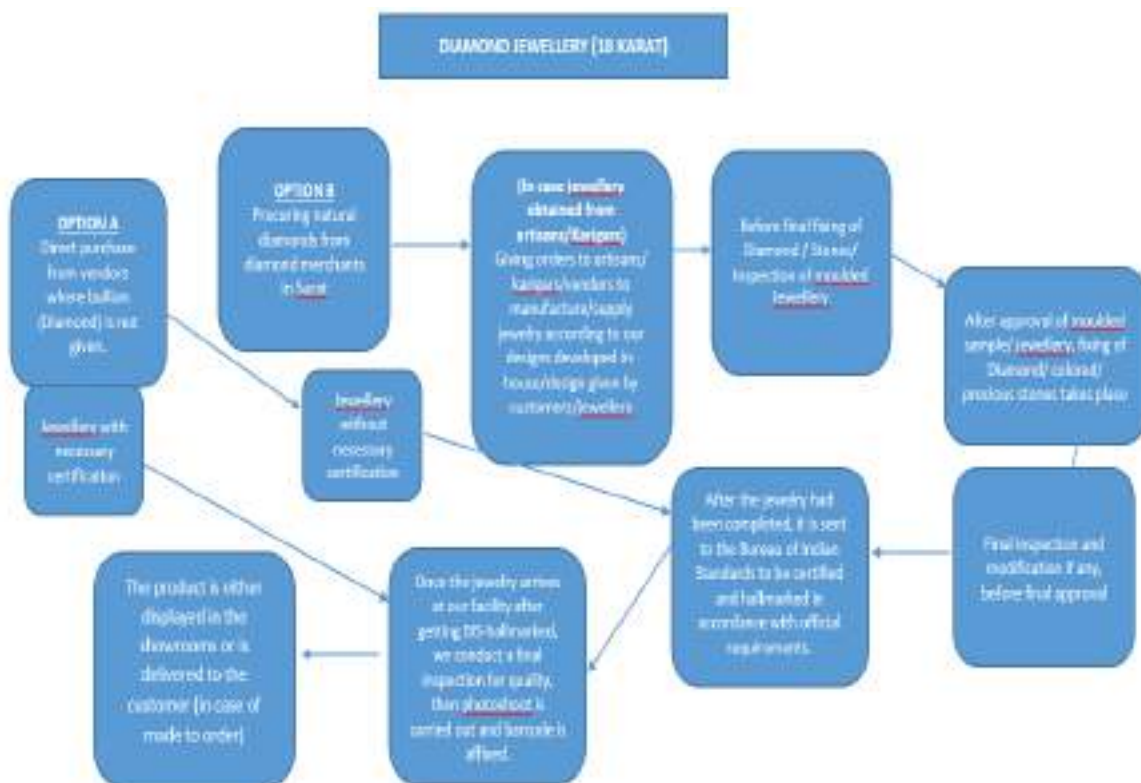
DIAMOND JEWELLERY (18 KARAT)

OPTION A
Direct purchase from vendors where bullion (Diamond) is not given.

OPTION B
Procuring natural diamonds from diamond merchants in Surat

(In case Jewellery obtained from artisans/Karigars)
Giving orders to artisans/ karigars/vendors to manufacture/supply jewelry according to our designs developed in house/design given by customers/Jewelers

Before final fixing of Diamond / Stones/ Inspection of moulded Jewellery.

After approval of moulded sample/ jewellery, fixing of Diamond/ colored/ precious stones takes place

Jewellery with necessary certification

Jewellery without necessary certification

After the jewelry had been completed, it is sent to the Bureau of Indian Standards to be certified and hallmarked in accordance with official requirements.

Final inspection and modification if any, before final approval

The product is either displayed in the showrooms or is delivered to the customer (in case of made to order)

Once the jewelry arrives at our facility after getting BIS-hallmarked, we conduct a final inspection for quality, then photoshoot is carried out and barcode is affixed.